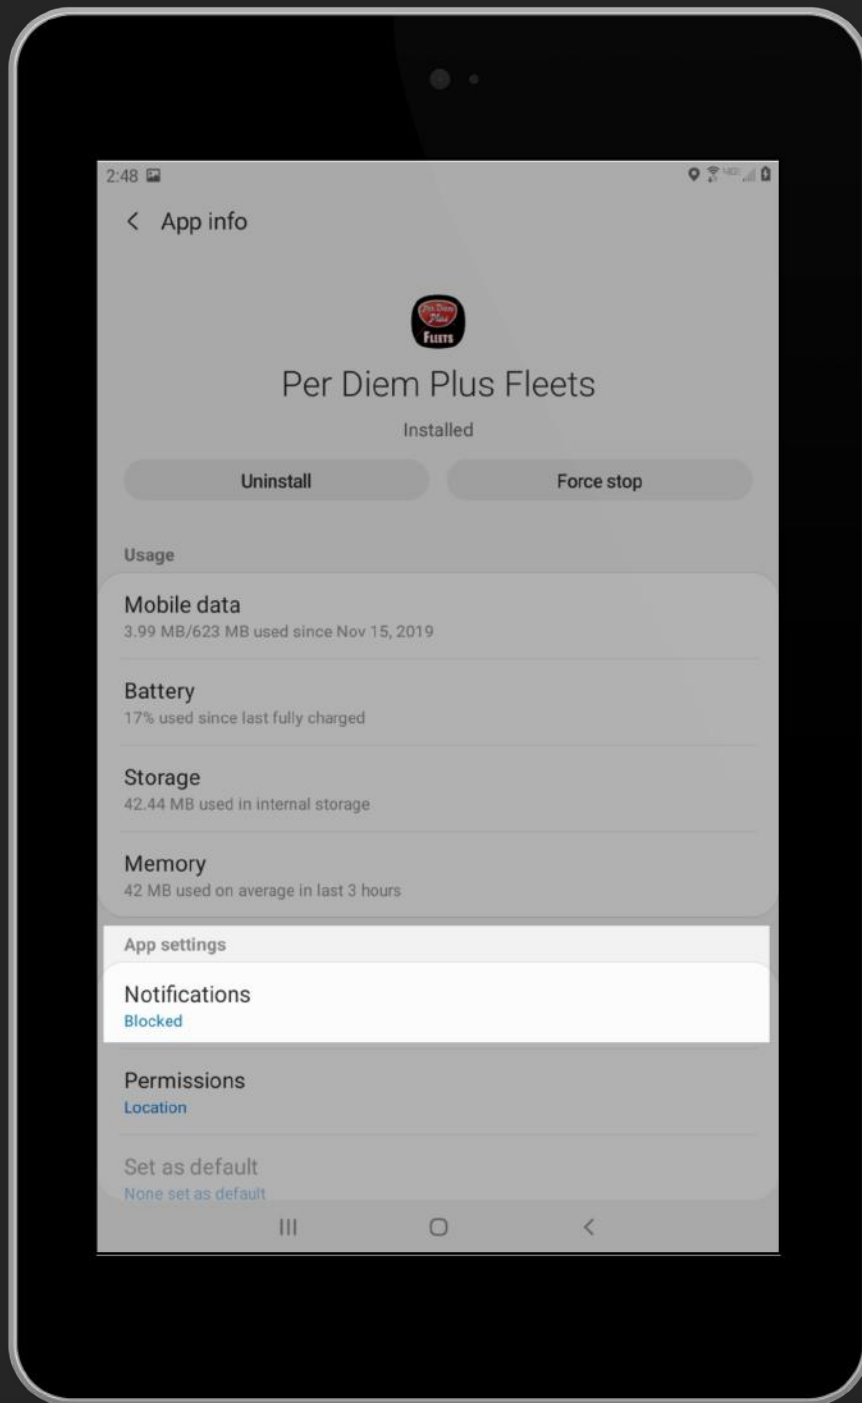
2:48

< App info

Per Diem Plus Fleets

Installed

Uninstall

Force stop

Usage

Mobile data
3.99 MB/623 MB used since Nov 15, 2019

Battery
17% used since last fully charged

Storage
42.44 MB used in internal storage

Memory
42 MB used on average in last 3 hours

App settings

Notifications
Blocked

Permissions
Location

Set as default
None set as default